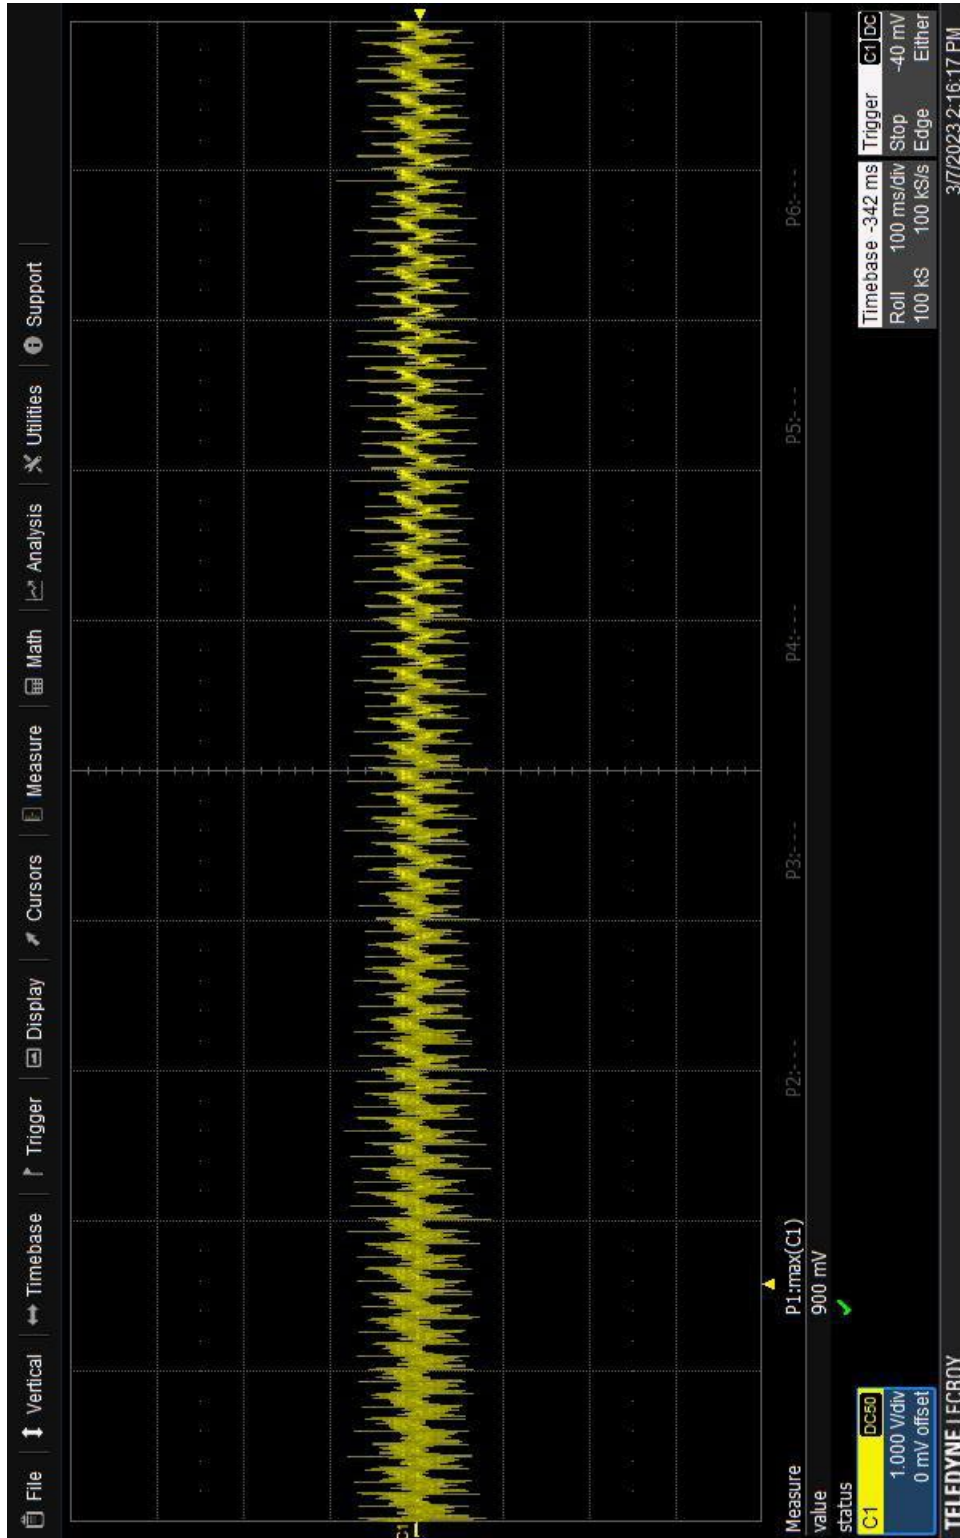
File | Vertical | Timebase | Trigger | Display | Cursors | Measure | Math | Analysis | Utilities | Support

C1

| Measure | P1:max(C1) | P2:--- | P3:--- | P4:--- | P5:--- | P6:--- |
|---|---|---|---|---|---|---|
| value | 900 mV | | | | | |
| status | ✓ | | | | | |

C1 DC50
1.000 V/div
0 mV offset

| Timebase | -342 ms | Trigger | C1 DC |
|---|---|---|---|
| Roll | 100 ms/div | Stop | -40 mV |
| 100 kS | 100 kS/s | Edge | Either |

TELEDYNE LECROY
3/7/2023 2:16:17 PM